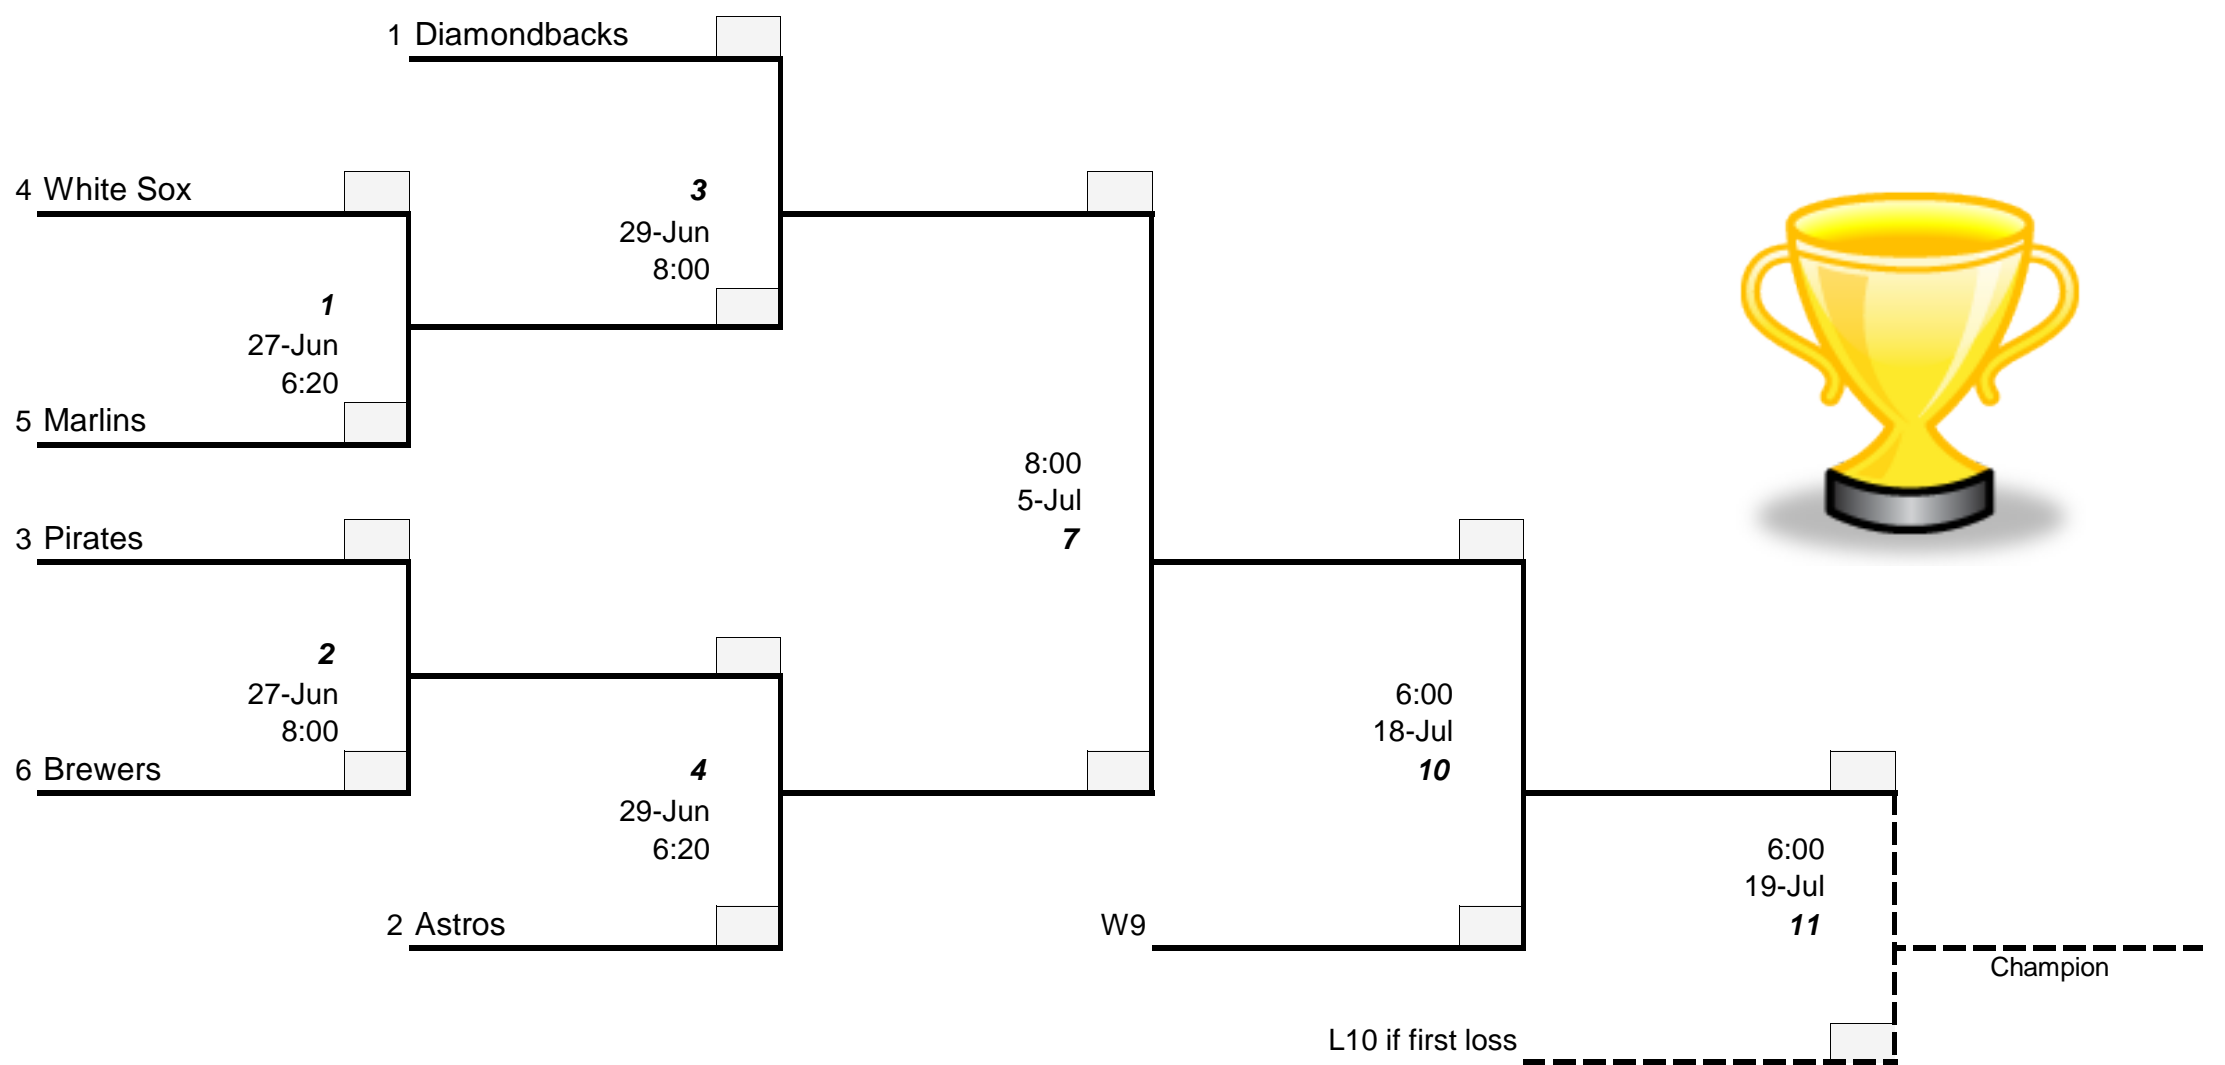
1 Diamondbacks

4 White Sox

3
29-Jun
8:00

1
27-Jun
6:20

5 Marlins

8:00
5-Jul
7

3 Pirates

2
27-Jun
8:00

6 Brewers

4
29-Jun
6:20

2 Astros

6:00
18-Jul
10

W9

6:00
19-Jul
11

Champion

L10 if first loss